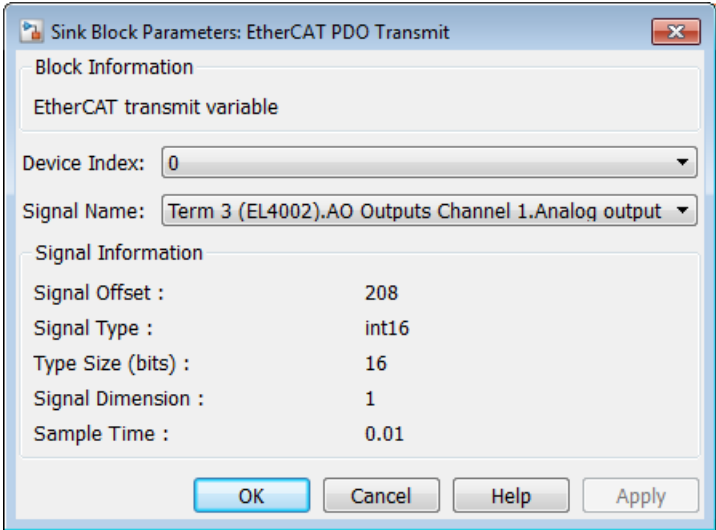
Sink Block Parameters: EtherCAT PDO Transmit

Block Information

EtherCAT transmit variable

Device Index: 0

Signal Name: Term 3 (EL4002).AO Outputs Channel 1.Analog output

Signal Information

| | |
|---|---|
| Signal Offset : | 208 |
| Signal Type : | int16 |
| Type Size (bits) : | 16 |
| Signal Dimension : | 1 |
| Sample Time : | 0.01 |

OK Cancel Help Apply